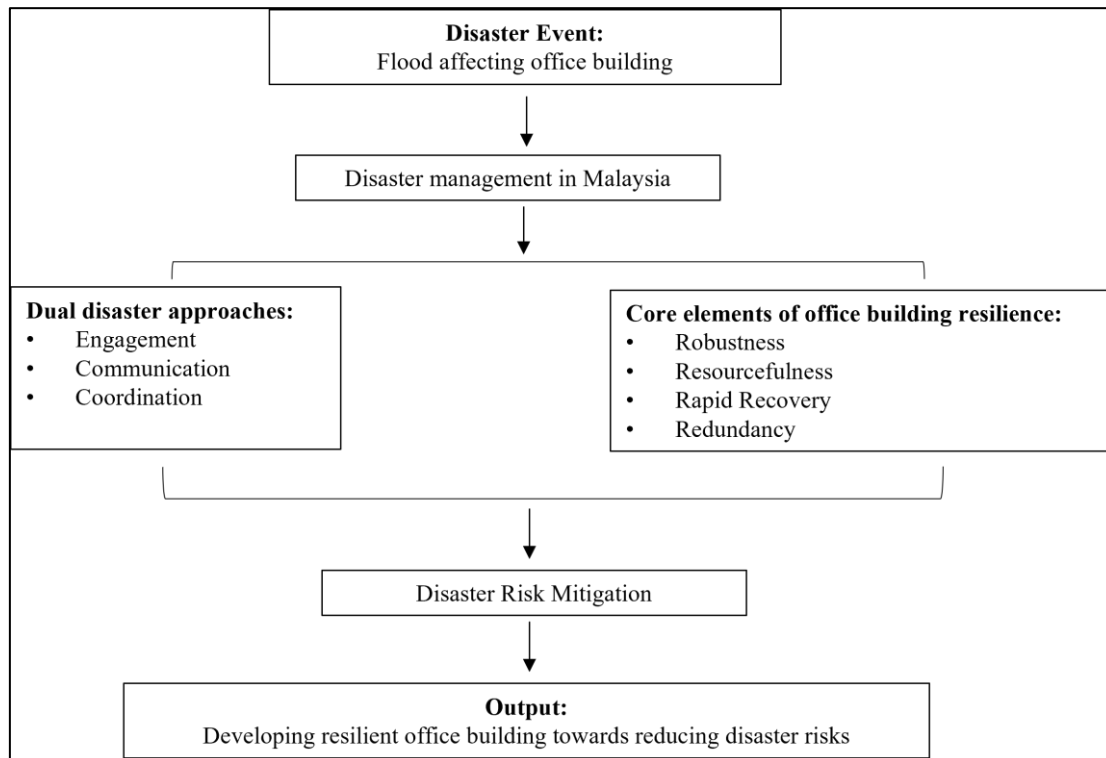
**Disaster Event:**
Flood affecting office building

Disaster management in Malaysia

**Dual disaster approaches:**
- Engagement
- Communication
- Coordination

**Core elements of office building resilience:**
- Robustness
- Resourcefulness
- Rapid Recovery
- Redundancy

Disaster Risk Mitigation

**Output:**
Developing resilient office building towards reducing disaster risks